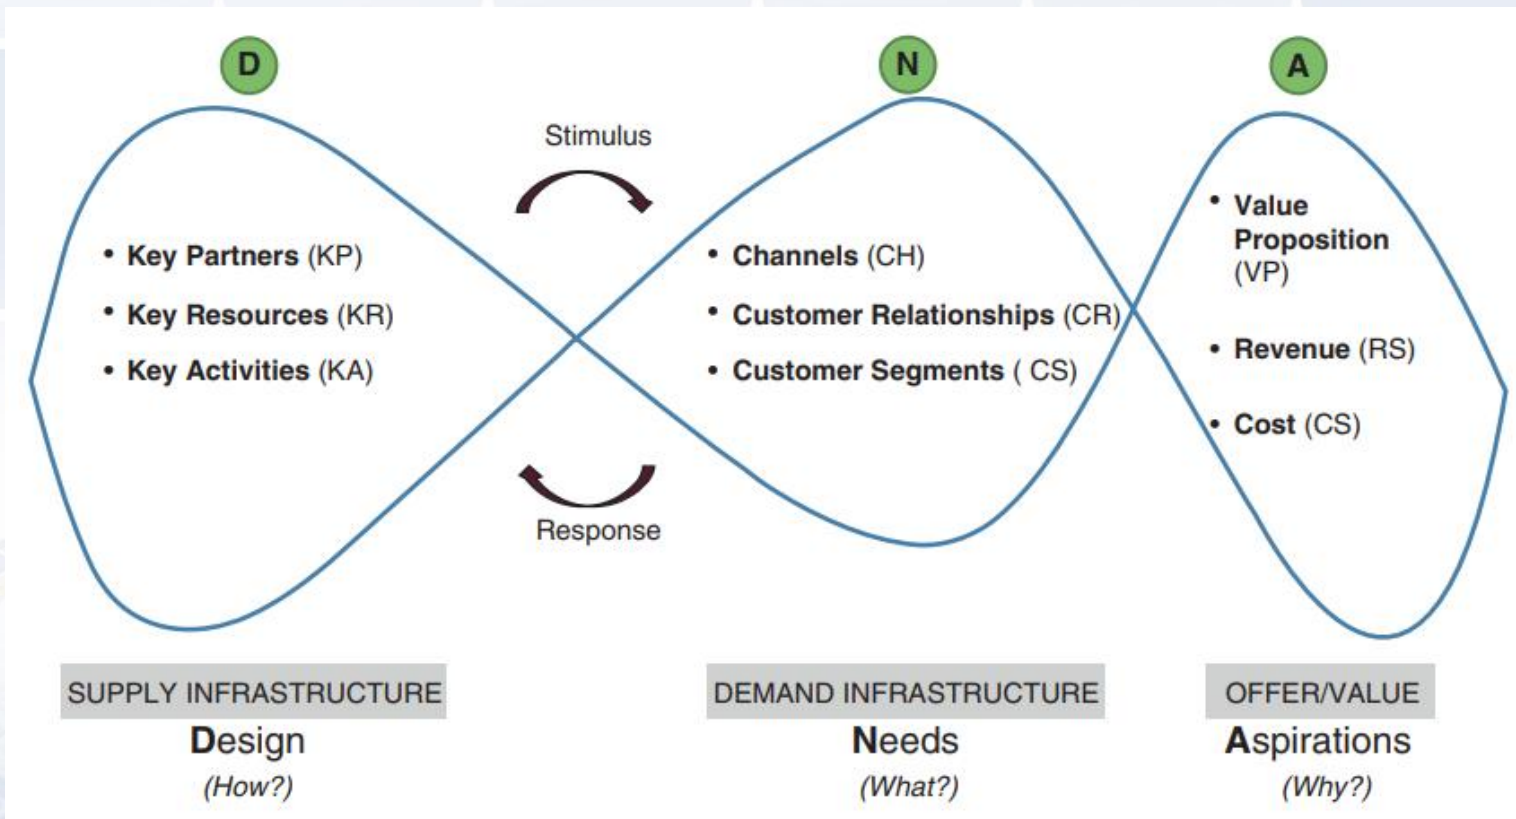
D

N

A

Stimulus

• Key Partners (KP)
• Key Resources (KR)
• Key Activities (KA)

• Channels (CH)
• Customer Relationships (CR)
• Customer Segments ( CS)

• Value Proposition (VP)
• Revenue (RS)
• Cost (CS)

Response

SUPPLY INFRASTRUCTURE
Design
(How?)

DEMAND INFRASTRUCTURE
Needs
(What?)

OFFER/VALUE
Aspirations
(Why?)